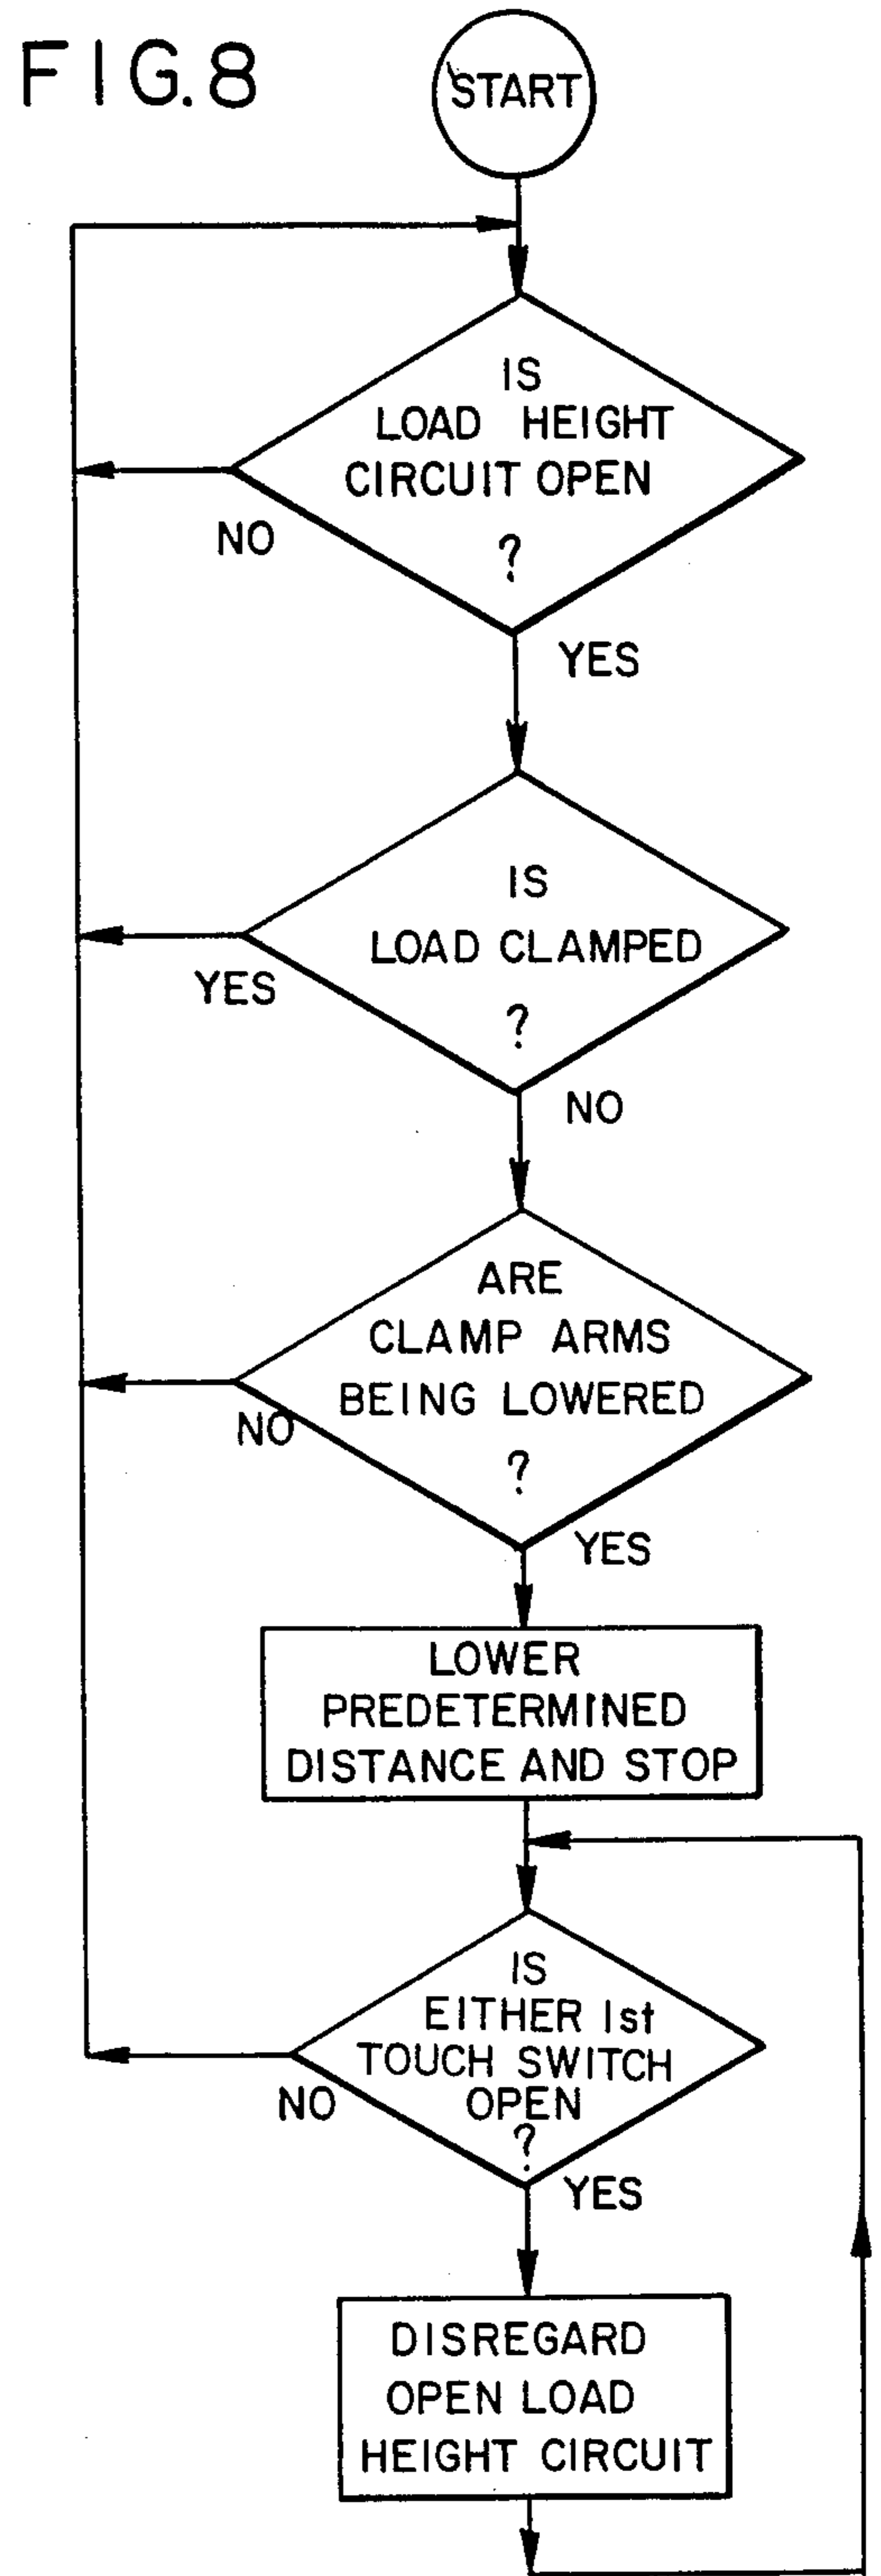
FIG.8

START

IS LOAD HEIGHT CIRCUIT OPEN ?

NO

YES

IS LOAD CLAMPED ?

YES

NO

ARE CLAMP ARMS BEING LOWERED ?

NO

YES

LOWER PREDETERMINED DISTANCE AND STOP

IS EITHER 1st TOUCH SWITCH OPEN ?

NO

YES

DISREGARD OPEN LOAD HEIGHT CIRCUIT